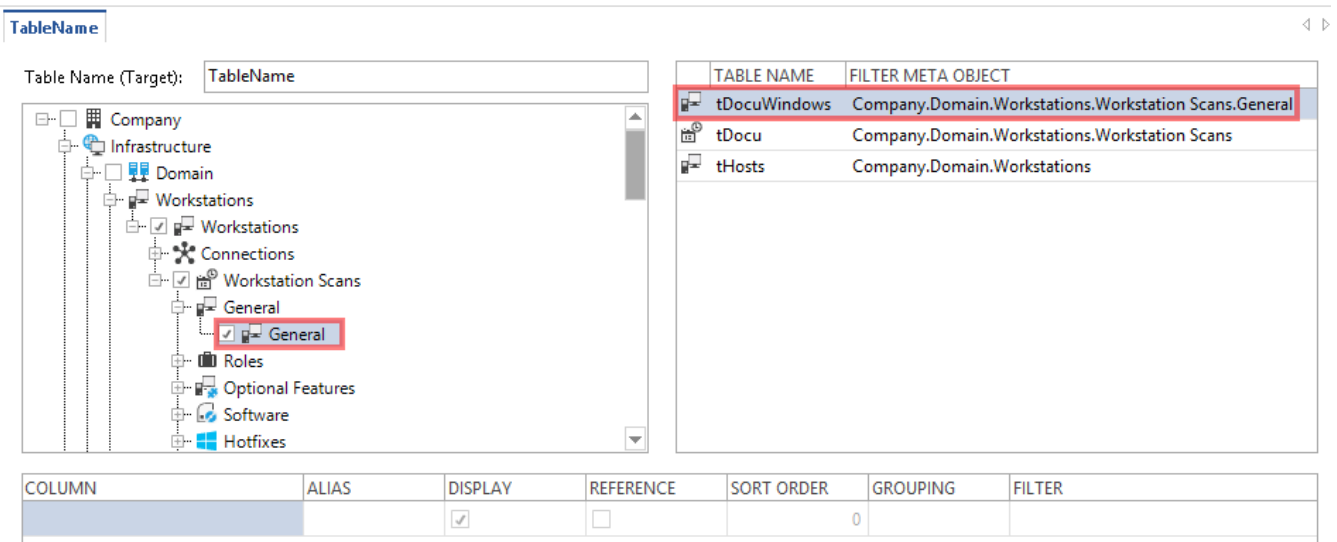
TableName

Table Name (Target): TableName

Company
Infrastructure
Domain
Workstations
Workstations
Connections
Workstation Scans
General
General
Roles
Optional Features
Software
Hotfixes

| | TABLE NAME | FILTER META OBJECT |
|---|---|---|
| | tDocuWindows | Company.Domain.Workstations.Workstation Scans.General |
| | tDocu | Company.Domain.Workstations.Workstation Scans |
| | tHosts | Company.Domain.Workstations |

| COLUMN | ALIAS | DISPLAY | REFERENCE | SORT ORDER | GROUPING | FILTER |
|---|---|---|---|---|---|---|
| | | ✓ | | 0 | | |